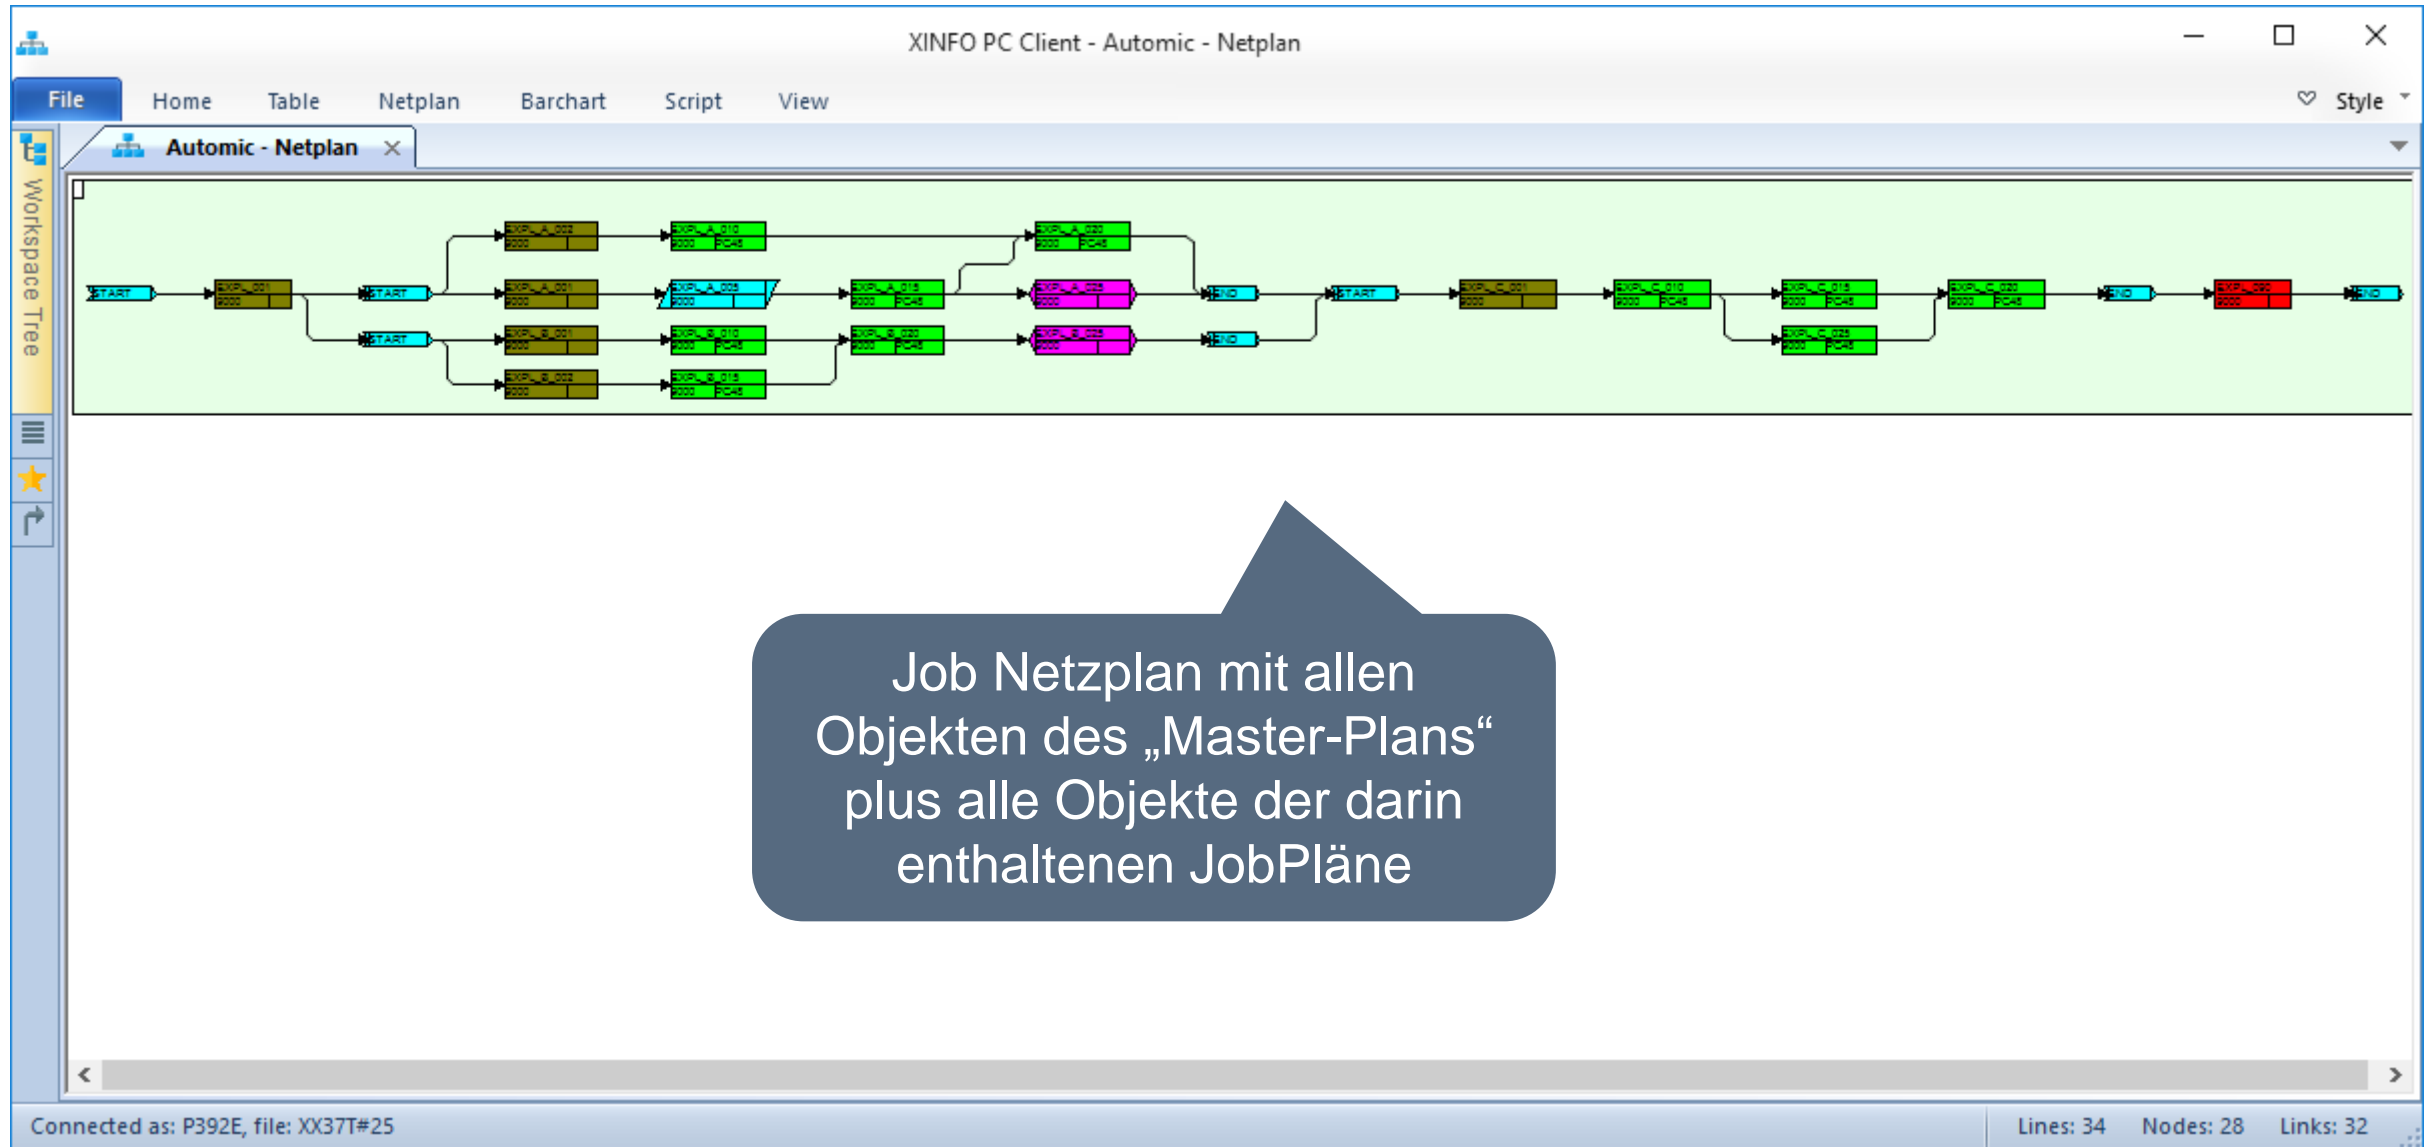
XINFO PC Client - Automic - Netplan

File Home Table Netplan Barchart Script View Style

Workspace Tree

Automic - Netplan

START EXPL_001 START EXPL_A_002 EXPL_A_010 EXPL_A_020 EXPL_A_001 EXPL_A_005 EXPL_A_015 EXPL_A_025 END START EXPL_C_001 EXPL_C_010 EXPL_C_015 EXPL_C_020 END EXPL_090 END START EXPL_B_001 EXPL_B_010 EXPL_B_020 EXPL_B_025 END EXPL_B_002 EXPL_B_015 EXPL_C_025

Job Netzplan mit allen Objekten des „Master-Plans“ plus alle Objekte der darin enthaltenen JobPläne

Connected as: P392E, file: XX37T#25

Lines: 34 Nodes: 28 Links: 32